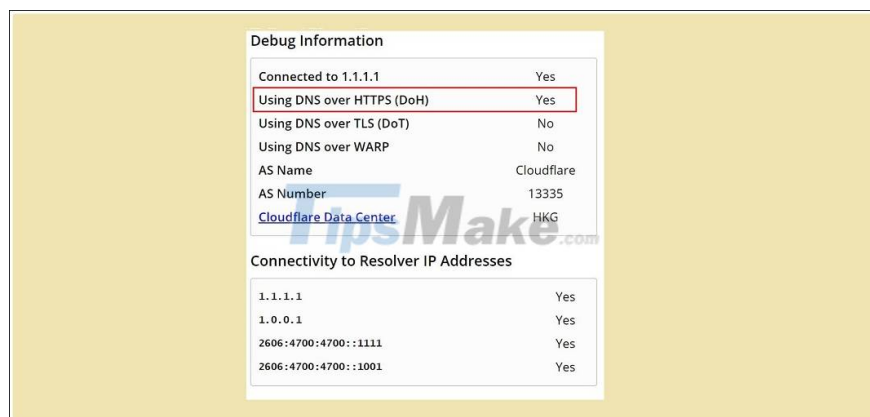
Debug Information

| | |
|---|---|
| Connected to 1.1.1.1 | Yes |
| Using DNS over HTTPS (DoH) | Yes |
| Using DNS over TLS (DoT) | No |
| Using DNS over WARP | No |
| AS Name | Cloudflare |
| AS Number | 13335 |
| Cloudflare Data Center | HKG |

TipsMake.com

Connectivity to Resolver IP Addresses

| | |
|---|---|
| 1.1.1.1 | Yes |
| 1.0.0.1 | Yes |
| 2606:4700:4700::1111 | Yes |
| 2606:4700:4700::1001 | Yes |